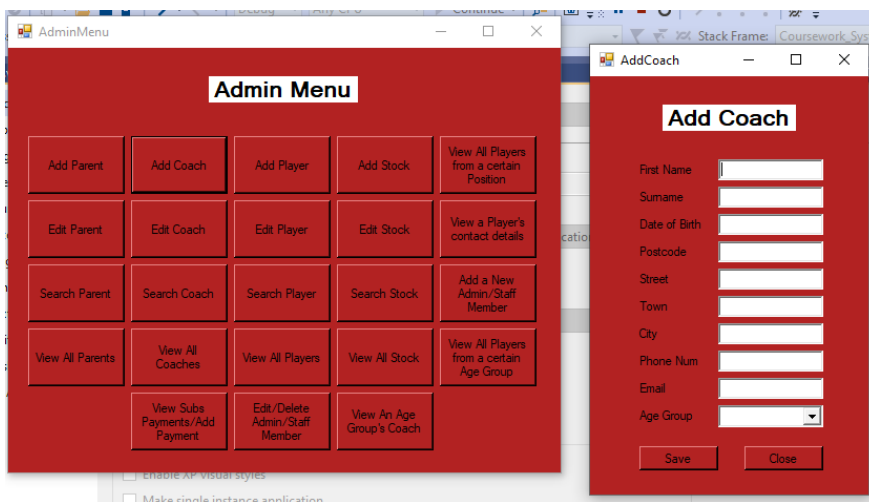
Debug Any CPU Continue

Stack Frame: Coursework_Sys

AdminMenu

Admin Menu

| Add Parent | Add Coach | Add Player | Add Stock | View All Players from a certain Position |
|---|---|---|---|---|
| Edit Parent | Edit Coach | Edit Player | Edit Stock | View a Player's contact details |
| Search Parent | Search Coach | Search Player | Search Stock | Add a New Admin/Staff Member |
| View All Parents | View All Coaches | View All Players | View All Stock | View All Players from a certain Age Group |
| | View Subs Payments/Add Payment | Edit/Delete Admin/Staff Member | View An Age Group's Coach | |

cation

Enable XP visual styles

Make single instance application

AddCoach

Add Coach

First Name

Surname

Date of Birth

Postcode

Street

Town

City

Phone Num

Email

Age Group

Save

Close